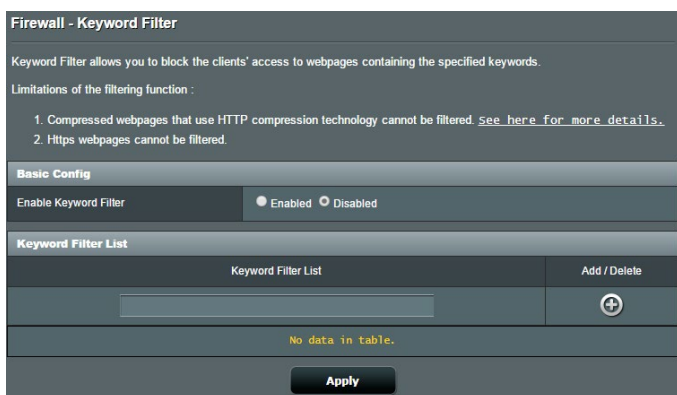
Firewall - Keyword Filter

Keyword Filter allows you to block the clients' access to webpages containing the specified keywords.

Limitations of the filtering function :

1. Compressed webpages that use HTTP compression technology cannot be filtered. See here for more details.
2. Https webpages cannot be filtered.

Basic Config

Enable Keyword Filter | Enabled Disabled

Keyword Filter List

| Keyword Filter List | Add / Delete |
|---|---|
| | |

No data in table.

Apply